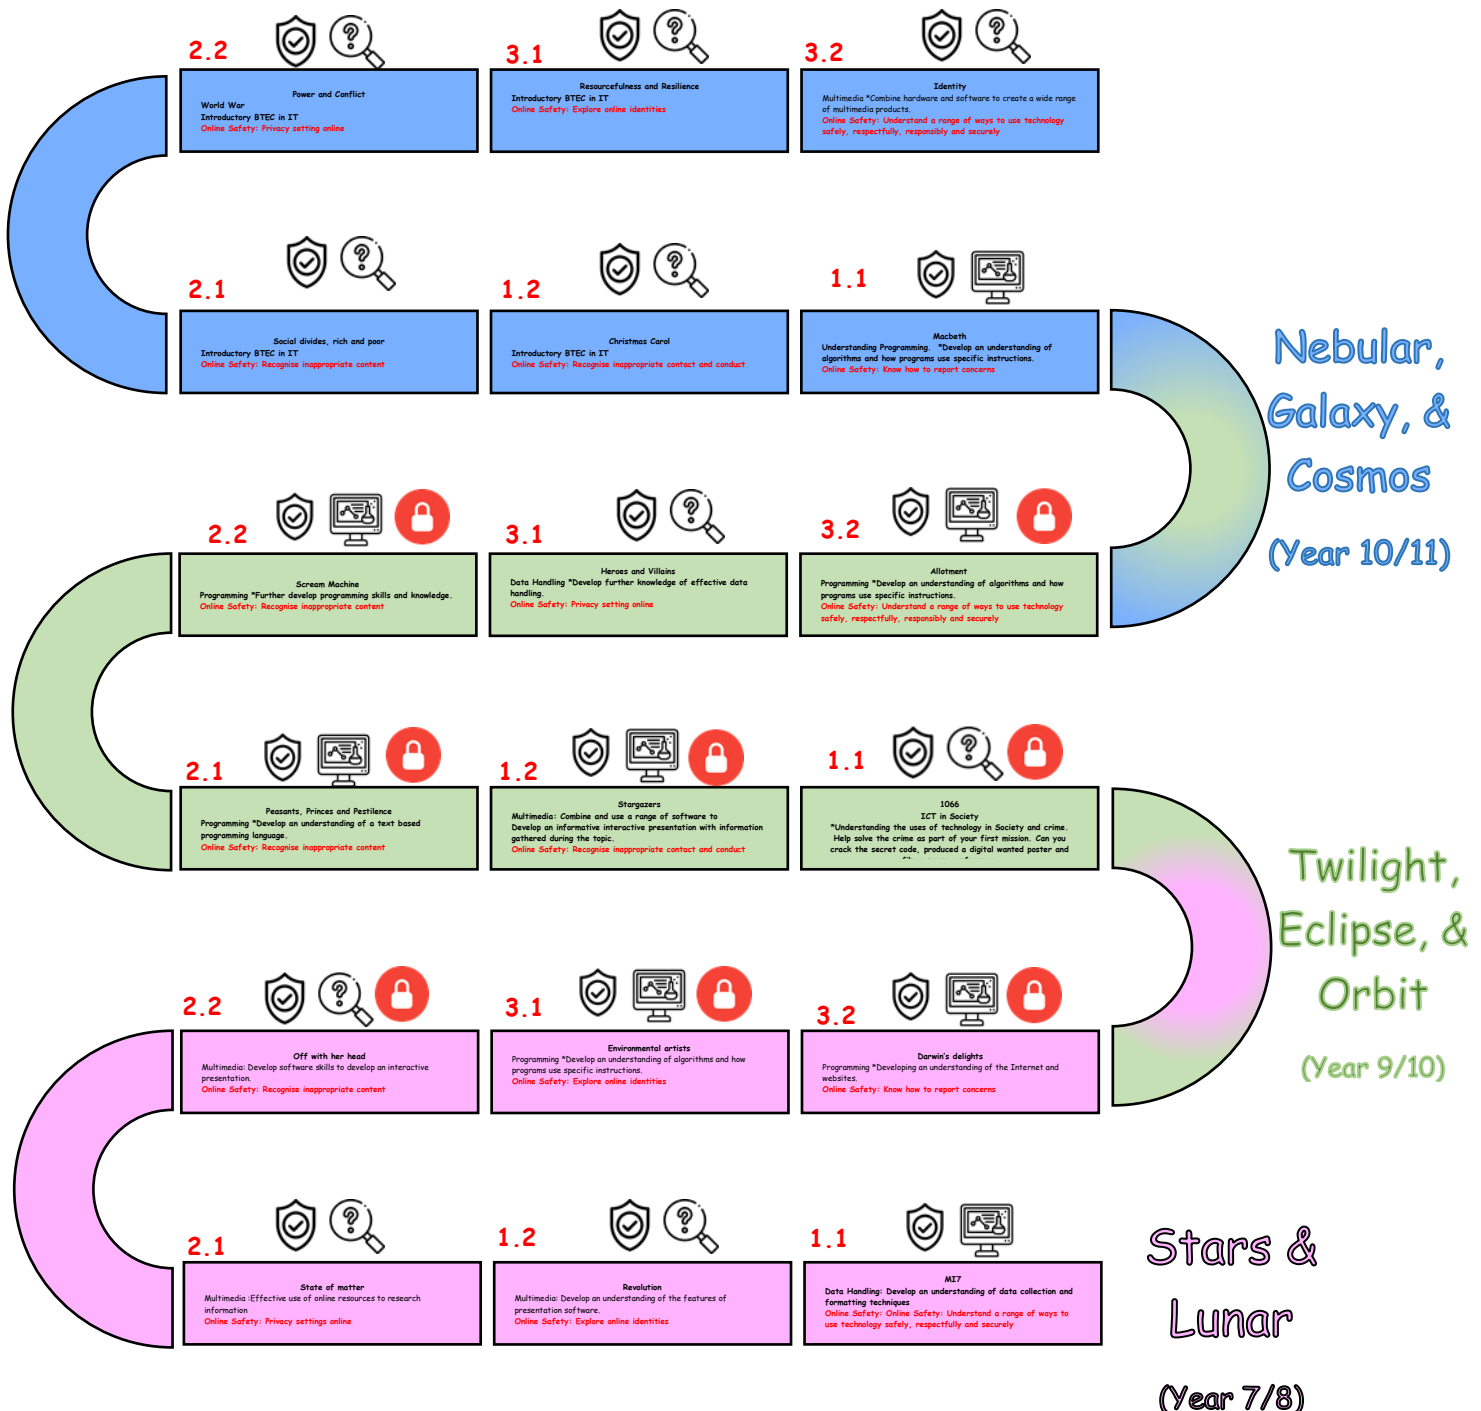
2.2

Power and Conflict
World War
Introductory BTEC in IT
Online Safety: Privacy setting online

3.1

Resourcefulness and Resilience
Introductory BTEC in IT
Online Safety: Explore online identities

3.2

Identity
Multimedia \*Combine hardware and software to create a wide range of multimedia products.
Online Safety: Understand a range of ways to use technology safely, respectfully, responsibly and securely

2.1

Social divides, rich and poor
Introductory BTEC in IT
Online Safety: Recognise inappropriate content

1.2

Christmas Carol
Introductory BTEC in IT
Online Safety: Recognise inappropriate contact and conduct

1.1

Macbeth
Understanding Programming. \*Develop an understanding of algorithms and how programs use specific instructions.
Online Safety: Know how to report concerns

Nebular, Galaxy, & Cosmos

(Year 10/11)

2.2

Scream Machine
Programming \*Further develop programming skills and knowledge.
Online Safety: Recognise inappropriate content

3.1

Heroes and Villains
Data Handling \*Develop further knowledge of effective data handling.
Online Safety: Privacy setting online

3.2

Allotment
Programming \*Develop an understanding of algorithms and how programs use specific instructions.
Online Safety: Understand a range of ways to use technology safely, respectfully, responsibly and securely

2.1

Peasants, Princes and Pestilence
Programming \*Develop an understanding of a text based programming language.
Online Safety: Recognise inappropriate content

1.2

Stargazers
Multimedia: Combine and use a range of software to Develop an informative interactive presentation with information gathered during the topic.
Online Safety: Recognise inappropriate contact and conduct

1.1

1066
ICT in Society
\*Understanding the uses of technology in Society and crime. Help solve the crime as part of your first mission. Can you crack the secret code, produced a digital wanted poster and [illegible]

Twilight, Eclipse, & Orbit

(Year 9/10)

2.2

Off with her head
Multimedia: Develop software skills to develop an interactive presentation.
Online Safety: Recognise inappropriate content

3.1

Environmental artists
Programming \*Develop an understanding of algorithms and how programs use specific instructions.
Online Safety: Explore online identities

3.2

Darwin's delights
Programming \*Developing an understanding of the Internet and websites.
Online Safety: Know how to report concerns

2.1

State of matter
Multimedia :Effective use of online resources to research information
Online Safety: Privacy settings online

1.2

Revolution
Multimedia: Develop an understanding of the features of presentation software.
Online Safety: Explore online identities

1.1

MI7
Data Handling: Develop an understanding of data collection and formatting techniques
Online Safety: Online Safety: Understand a range of ways to use technology safely, respectfully and securely

Stars & Lunar

(Year 7/8)